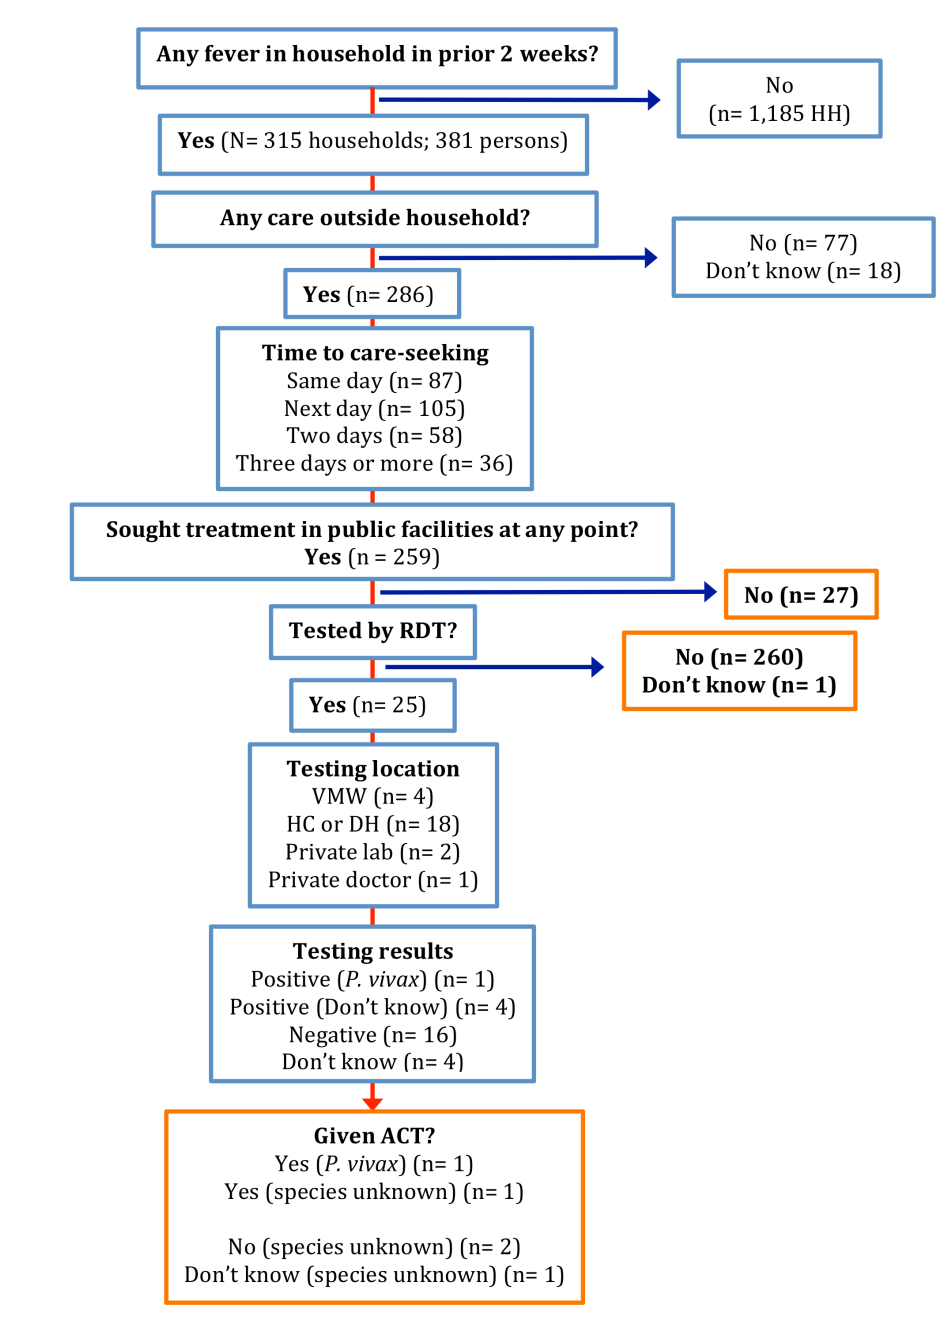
Any fever in household in prior 2 weeks?

No
(n= 1,185 HH)

Yes (N= 315 households; 381 persons)

Any care outside household?

No (n= 77)
Don't know (n= 18)

Yes (n= 286)

Time to care-seeking
Same day (n= 87)
Next day (n= 105)
Two days (n= 58)
Three days or more (n= 36)

Sought treatment in public facilities at any point?
Yes (n = 259)

No (n= 27)

Tested by RDT?

No (n= 260)
Don't know (n= 1)

Yes (n= 25)

Testing location
VMW (n= 4)
HC or DH (n= 18)
Private lab (n= 2)
Private doctor (n= 1)

Testing results
Positive (*P. vivax*) (n= 1)
Positive (Don't know) (n= 4)
Negative (n= 16)
Don't know (n= 4)

Given ACT?
Yes (*P. vivax*) (n= 1)
Yes (species unknown) (n= 1)

No (species unknown) (n= 2)
Don't know (species unknown) (n= 1)